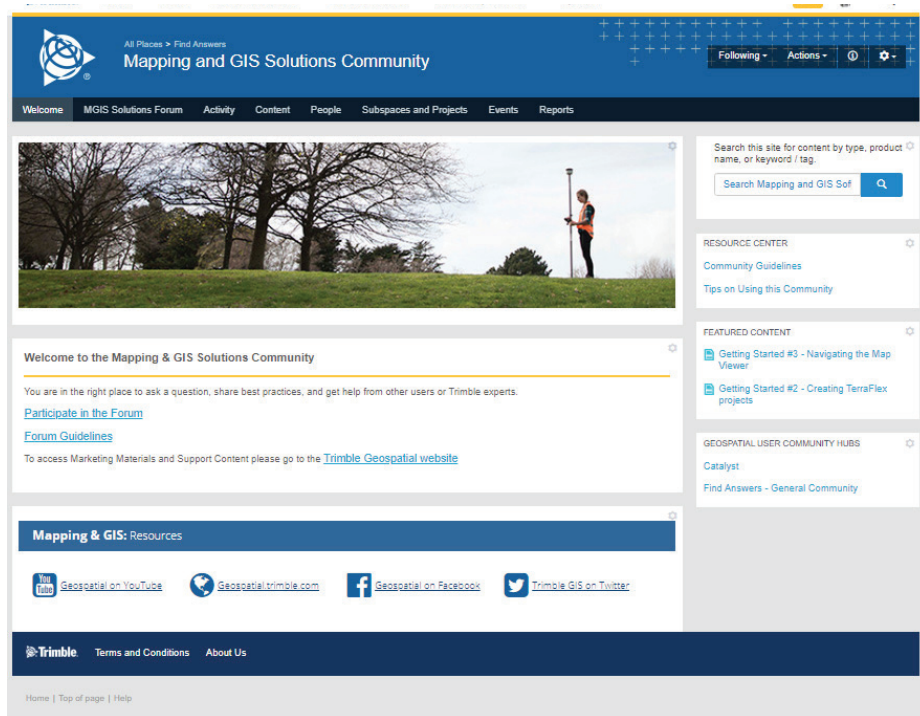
All Places > Find Answers

Mapping and GIS Solutions Community

Following ▾ Actions ▾

Welcome | MGIS Solutions Forum | Activity | Content | People | Subspaces and Projects | Events | Reports

Search this site for content by type, product name, or keyword / tag.

Search Mapping and GIS Sof

RESOURCE CENTER

Community Guidelines

Tips on Using this Community

FEATURED CONTENT

Getting Started #3 - Navigating the Map Viewer

Getting Started #2 - Creating TerraFlex projects

GEOSPATIAL USER COMMUNITY HUBS

Catalyst

Find Answers - General Community

Welcome to the Mapping & GIS Solutions Community

You are in the right place to ask a question, share best practices, and get help from other users or Trimble experts.

Participate in the Forum

Forum Guidelines

To access Marketing Materials and Support Content please go to the Trimble Geospatial website

Mapping & GIS: Resources

You Tube Geospatial on YouTube

Geospatial.trimble.com

Geospatial on Facebook

Trimble GIS on Twitter

Trimble. Terms and Conditions About Us

Home | Top of page | Help